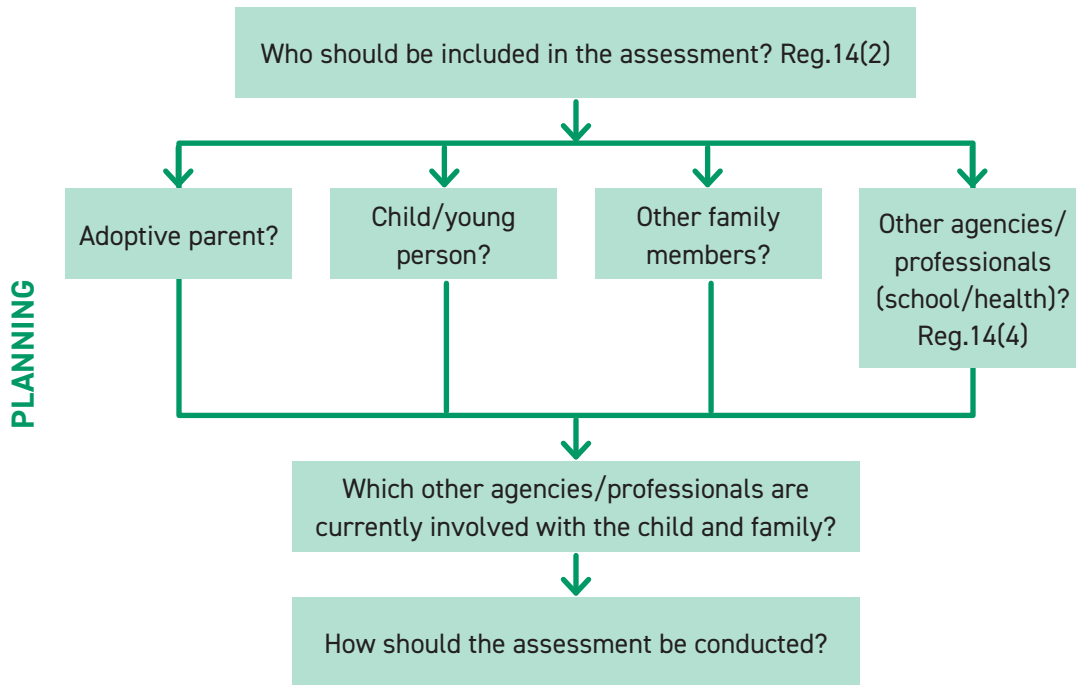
PLANNING

Who should be included in the assessment? Reg.14(2)

Adoptive parent?

Child/young person?

Other family members?

Other agencies/ professionals (school/health)? Reg.14(4)

Which other agencies/professionals are currently involved with the child and family?

How should the assessment be conducted?